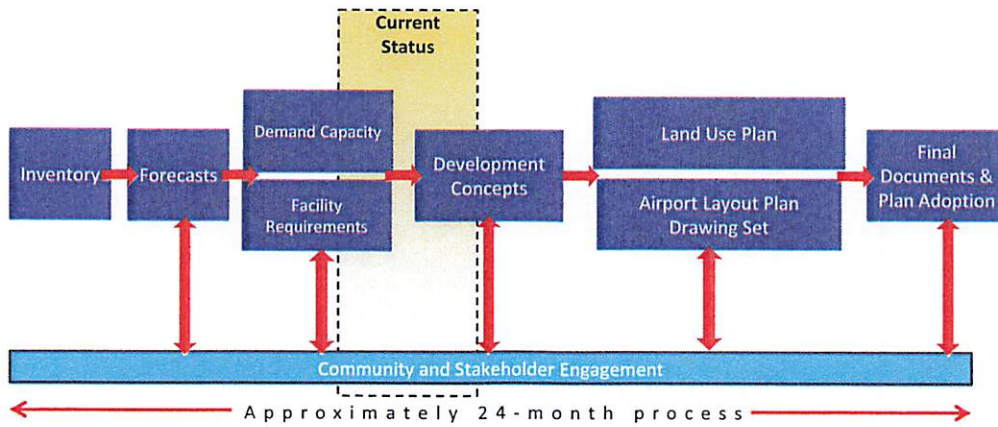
Current Status

Inventory

Forecasts

Demand Capacity

Facility Requirements

Development Concepts

Land Use Plan

Airport Layout Plan Drawing Set

Final Documents & Plan Adoption

Community and Stakeholder Engagement

Approximately 24-month process